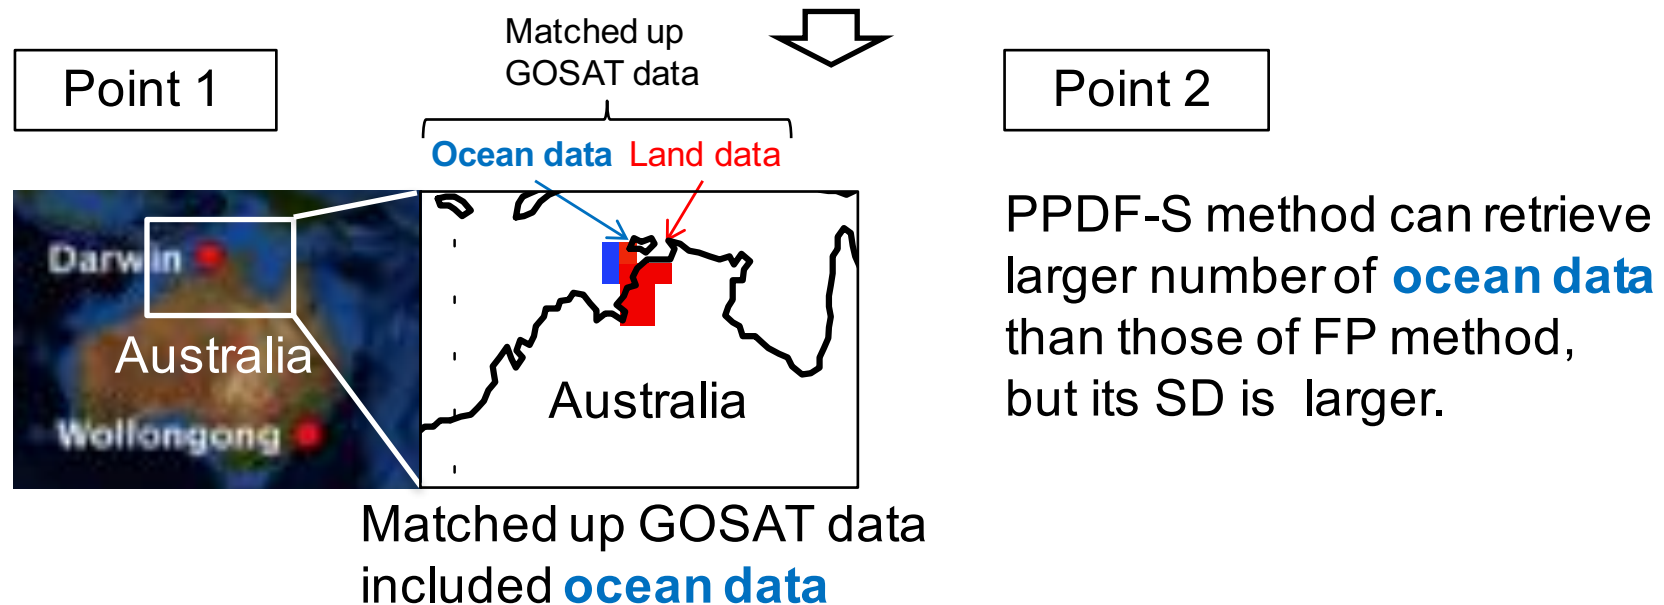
Point 1

Matched up GOSAT data

Ocean data Land data

Darwin

Australia

Wollongong

Australia

Matched up GOSAT data included ocean data

Point 2

PPDF-S method can retrieve larger number of ocean data than those of FP method, but its SD is larger.